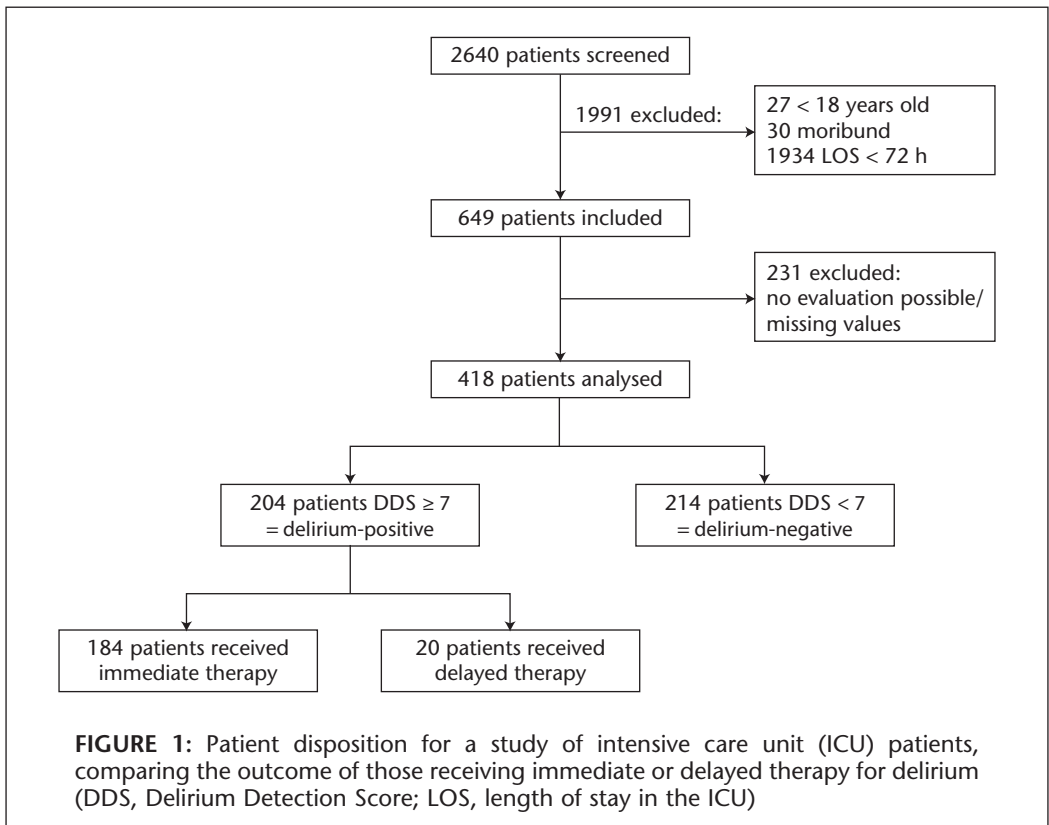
2640 patients screened

1991 excluded:

27 < 18 years old
30 moribund
1934 LOS < 72 h

649 patients included

231 excluded:
no evaluation possible/
missing values

418 patients analysed

204 patients DDS ≥ 7
= delirium-positive

214 patients DDS < 7
= delirium-negative

184 patients received
immediate therapy

20 patients received
delayed therapy

**FIGURE 1:** Patient disposition for a study of intensive care unit (ICU) patients, comparing the outcome of those receiving immediate or delayed therapy for delirium (DDS, Delirium Detection Score; LOS, length of stay in the ICU)